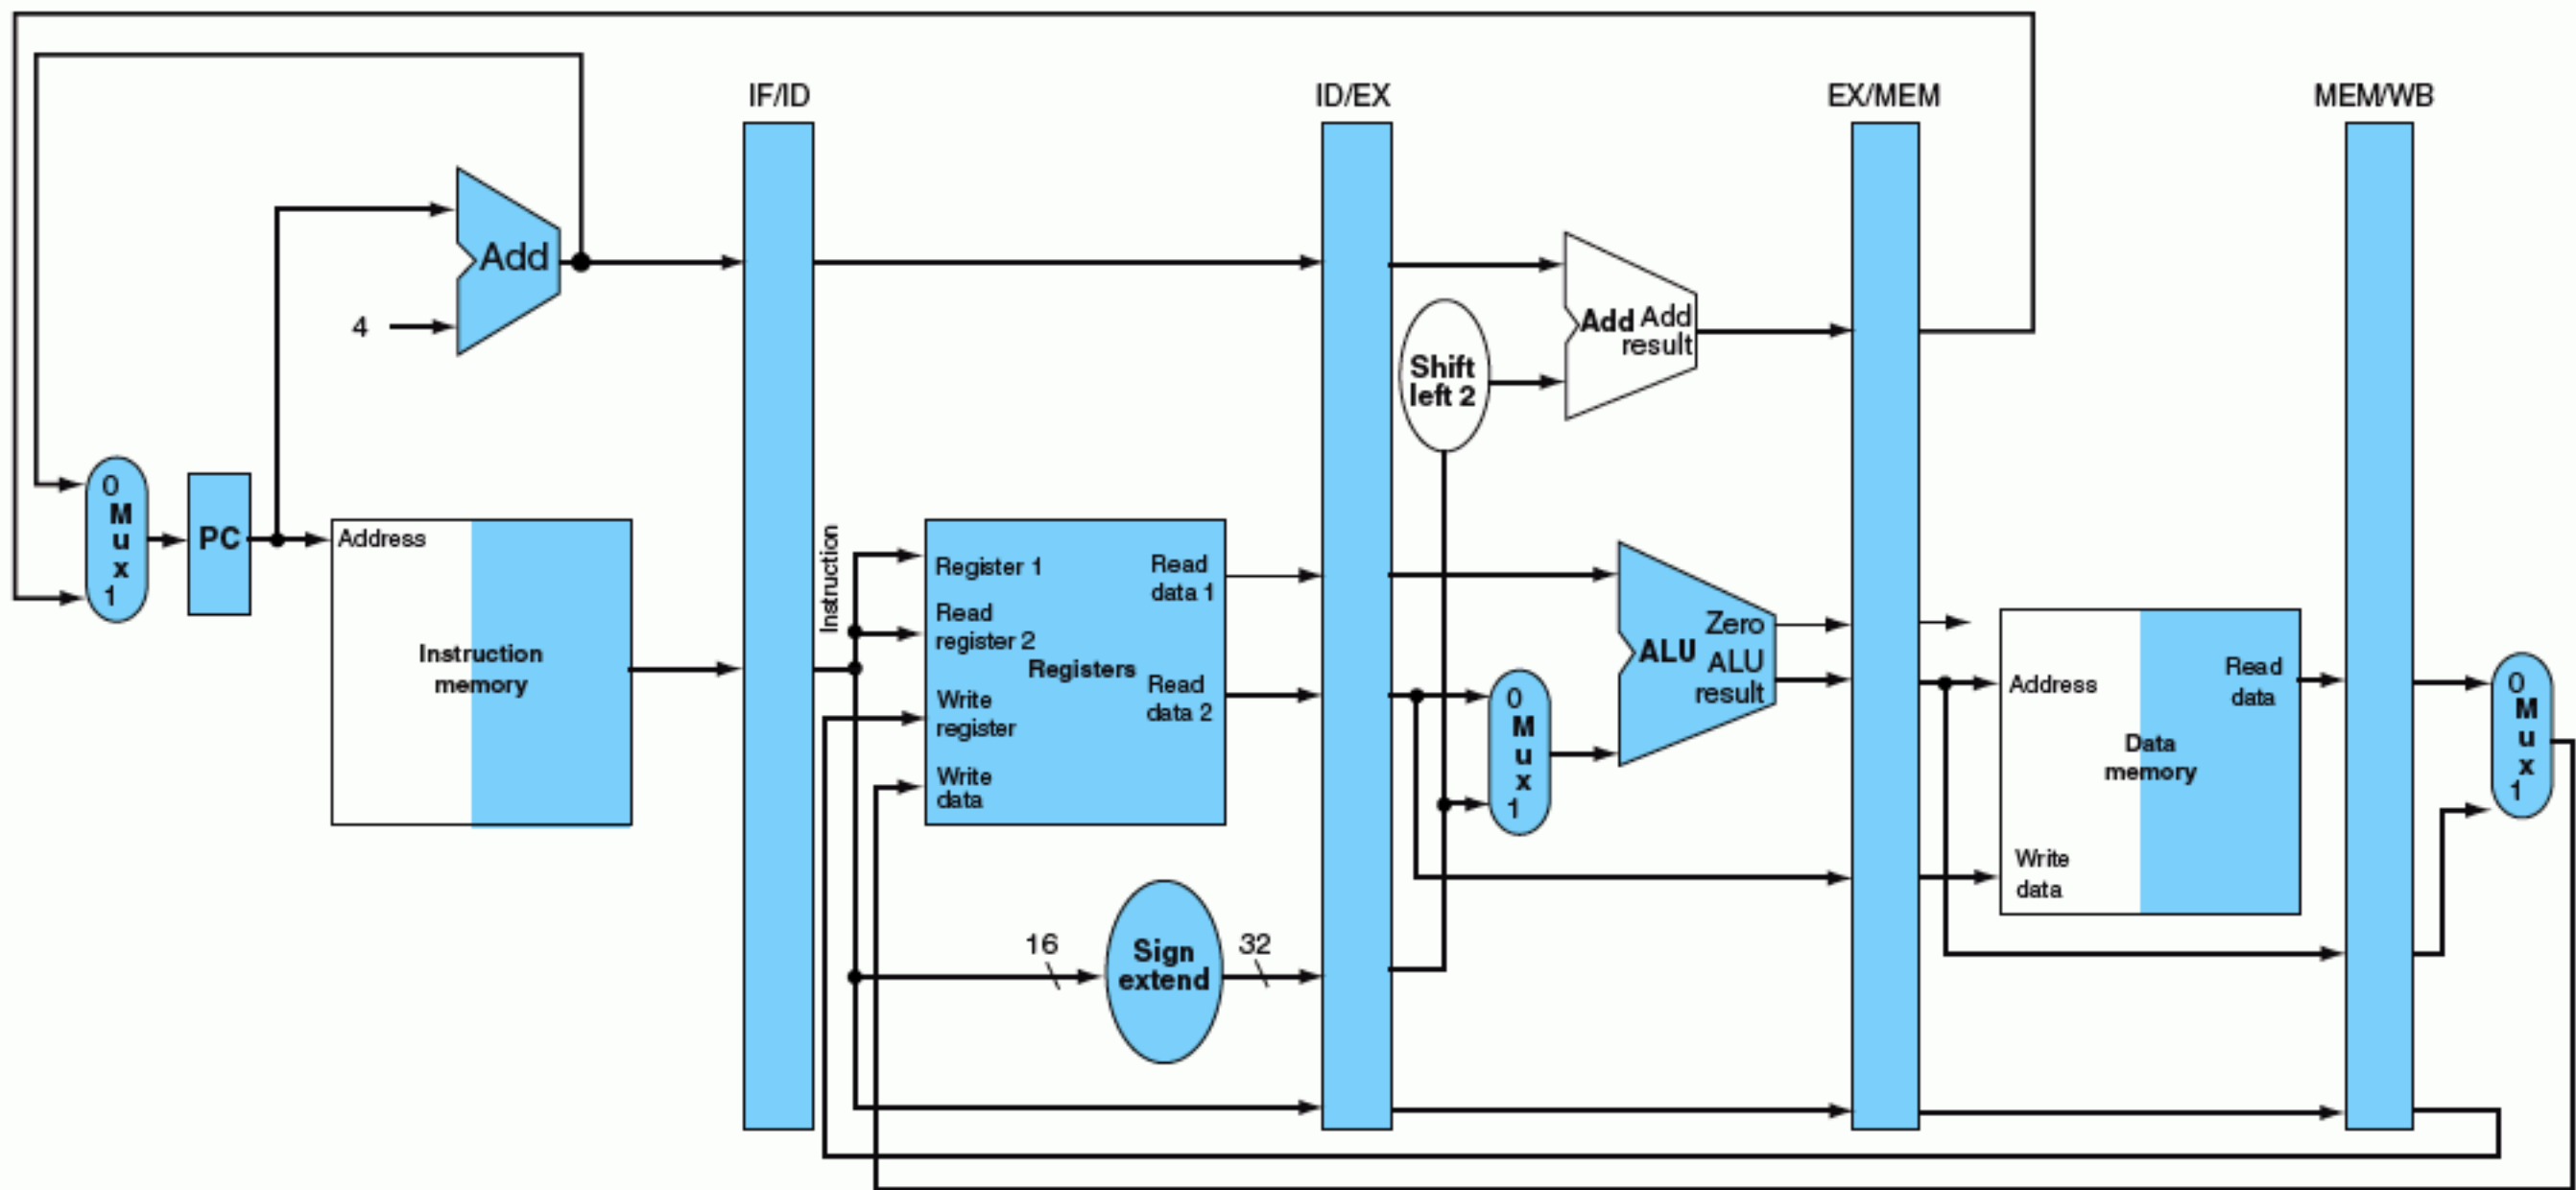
IF/ID
ID/EX
EX/MEM
MEM/WB

Add
4
0
M
u
x
1
PC
Address
Instruction memory
Instruction
Register 1
Read register 2
Registers
Write register
Write data
Read data 1
Read data 2
16
Sign extend
32
Shift left 2
Add Add result
0
M
u
x
1
ALU
Zero
ALU result
Address
Data memory
Write data
Read data
0
M
u
x
1